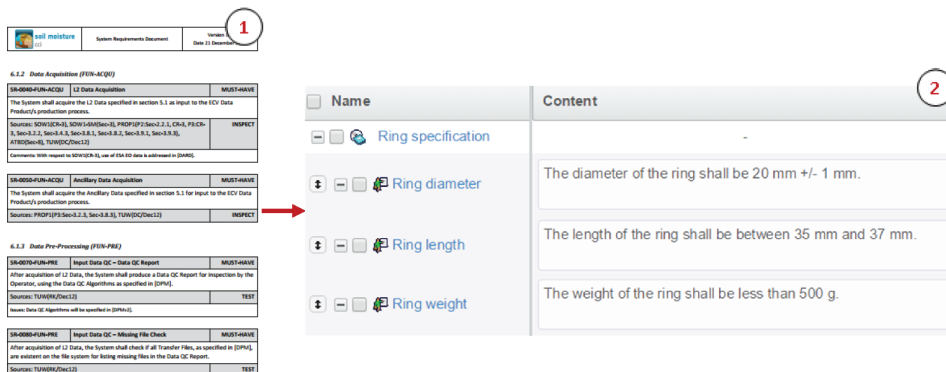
soil moisture cci | System Requirements Document | Version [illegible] Date 21 December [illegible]

1

6.1.2 Data Acquisition (FUN-ACQU)

| SR-0040-FUN-ACQU | L2 Data Acquisition | MUST-HAVE |
|---|---|---|
| The System shall acquire the L2 Data specified in section 5.1 as input to the ECV Data Product/s production process. | | |
| Sources: SOW1(CR-3), SOW1-SM(Sec-3), PROP1(P2:Sec-2.2.1, CR-3, P3:CR-3, Sec-3.2.2, Sec-3.4.3, Sec-3.8.1, Sec-3.8.2, Sec-3.9.1, Sec-3.9.3), ATBD(Sec-8), TUW(DC/Dec12) | | INSPECT |
| Comments: With respect to SOW1(CR-3), use of ESA EO data is addressed in [DARD]. | | |

| SR-0050-FUN-ACQU | Ancillary Data Acquisition | MUST-HAVE |
|---|---|---|
| The System shall acquire the Ancillary Data specified in section 5.1 for input to the ECV Data Product/s production process. | | |
| Sources: PROP1(P3:Sec-3.2.3, Sec-3.8.3), TUW(DC/Dec12) | | INSPECT |

6.1.3 Data Pre-Processing (FUN-PRE)

| SR-0070-FUN-PRE | Input Data QC – Data QC Report | MUST-HAVE |
|---|---|---|
| After acquisition of L2 Data, the System shall produce a Data QC Report for inspection by the Operator, using the Data QC Algorithms as specified in [DPM]. | | |
| Sources: TUW(RK/Dec12) | | TEST |
| Issues: Data QC Algorithms will be specified in [DPMv2]. | | |

| SR-0080-FUN-PRE | Input Data QC – Missing File Check | MUST-HAVE |
|---|---|---|
| After acquisition of L2 Data, the System shall check if all Transfer Files, as specified in [DPM], are existent on the file system for listing missing files in the Data QC Report. | | |
| Sources: TUW(RK/Dec12) | | TEST |

2

| Name | Content |
|---|---|
| Ring specification | - |
| Ring diameter | The diameter of the ring shall be 20 mm +/- 1 mm. |
| Ring length | The length of the ring shall be between 35 mm and 37 mm. |
| Ring weight | The weight of the ring shall be less than 500 g. |